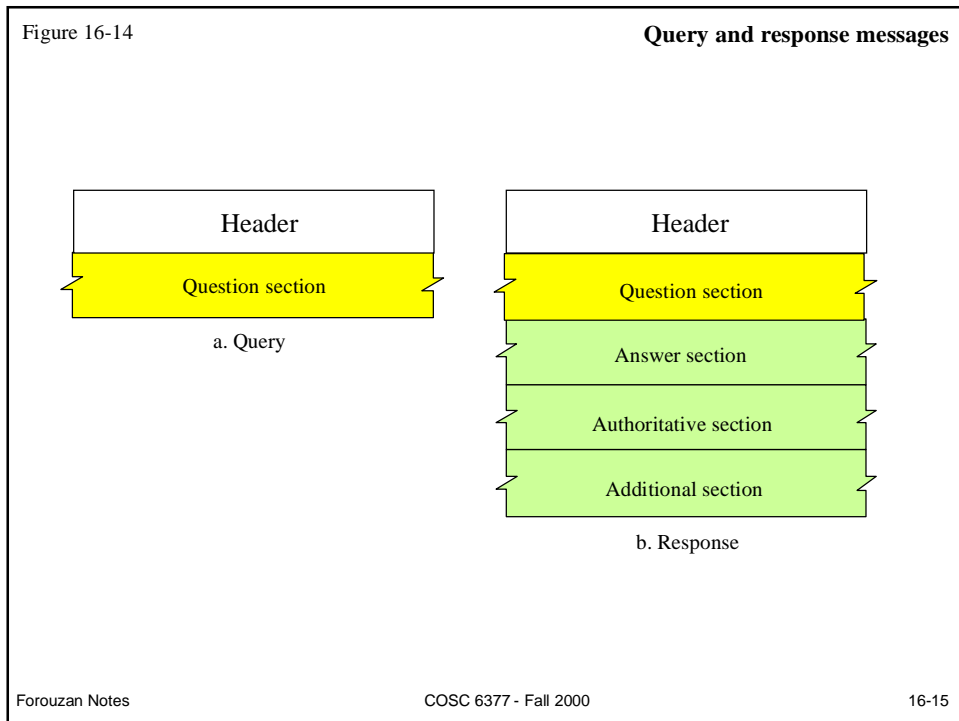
Figure 16-14

**Query and response messages**

Header

Question section

a. Query

Header

Question section

Answer section

Authoritative section

Additional section

b. Response

Forouzan Notes

COSC 6377 - Fall 2000

16-15